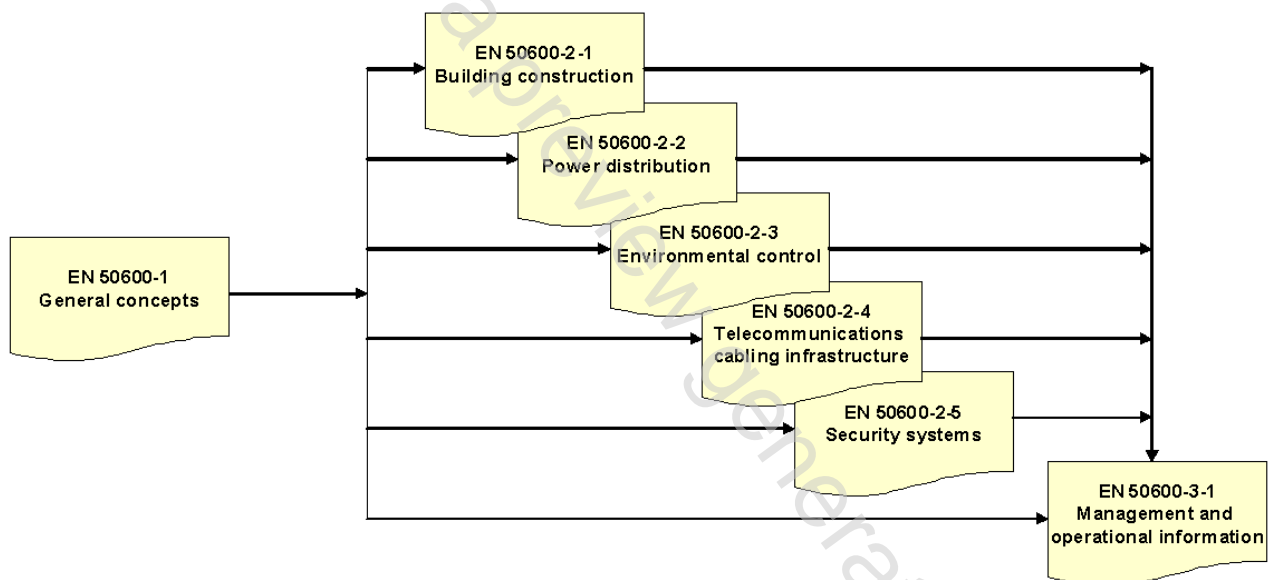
EN 50600-2-1
Building construction

EN 50600-2-2
Power distribution

EN 50600-1
General concepts

EN 50600-2-3
Environmental control

EN 50600-2-4
Telecommunications cabling infrastructure

EN 50600-2-5
Security systems

EN 50600-3-1
Management and operational information

a preview generat